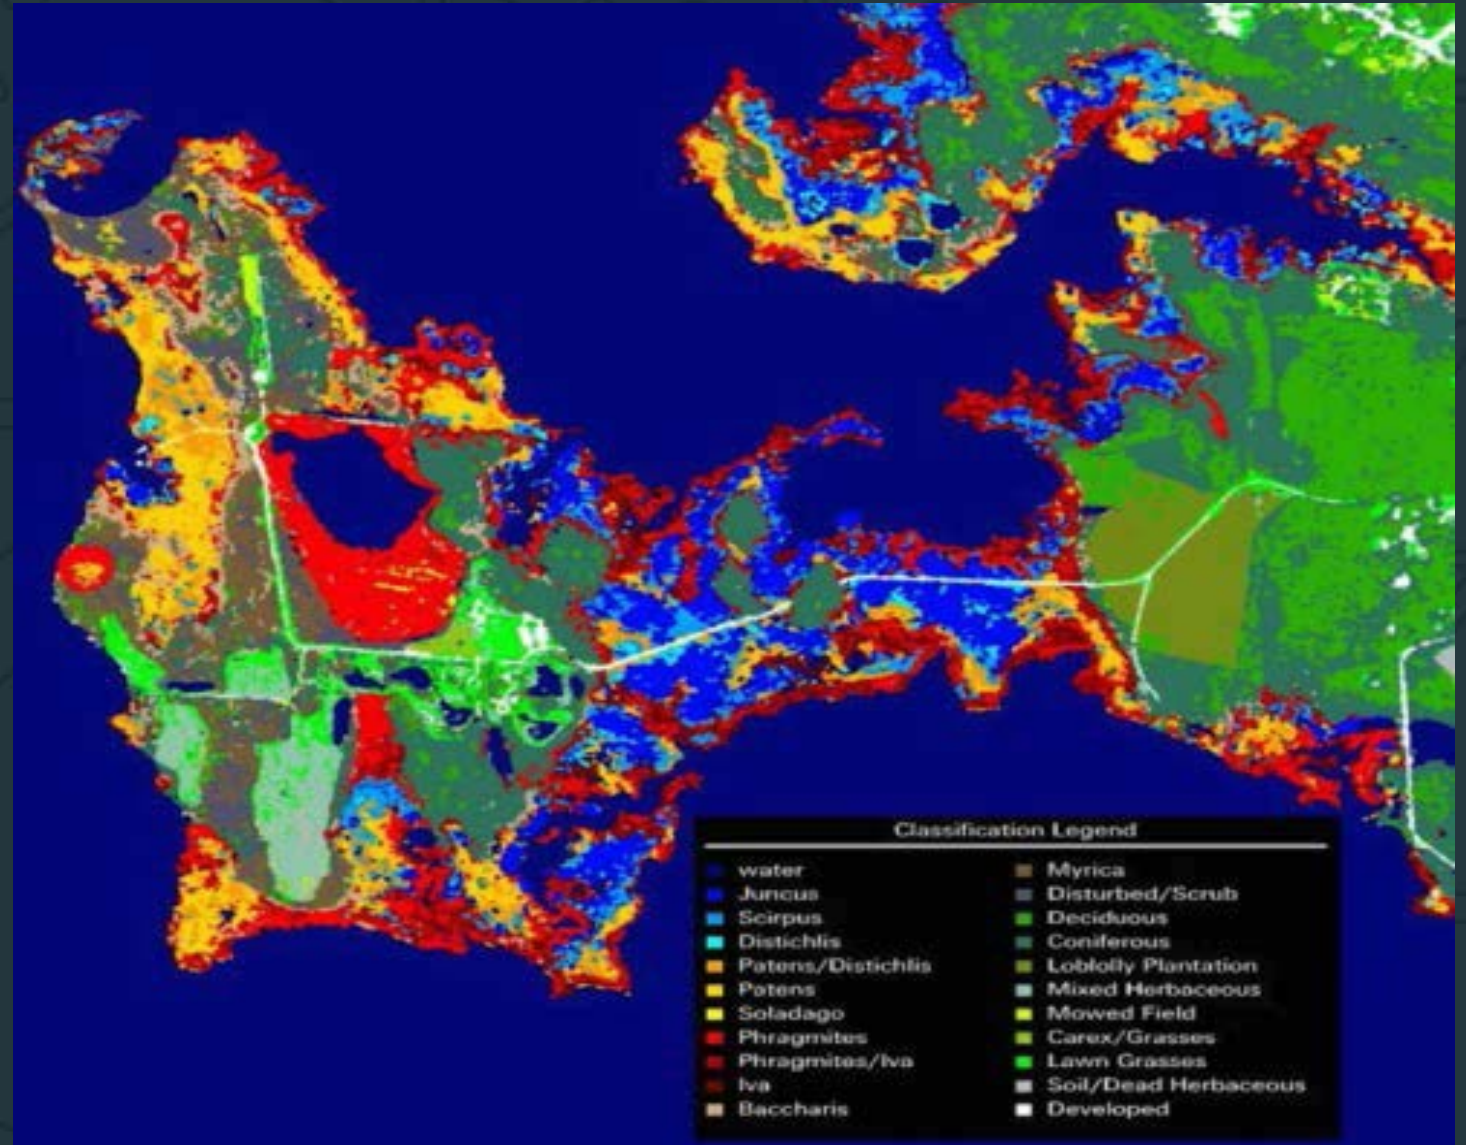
Classification Legend

water
Juncus
Scirpus
Distichlis
Patens/Distichlis
Patens
Soladago
Phragmites
Phragmites/Iva
Iva
Baccharis

Myrica
Disturbed/Scrub
Deciduous
Coniferous
Loblolly Plantation
Mixed Herbaceous
Mowed Field
Carex/Grasses
Lawn Grasses
Soil/Dead Herbaceous
Developed